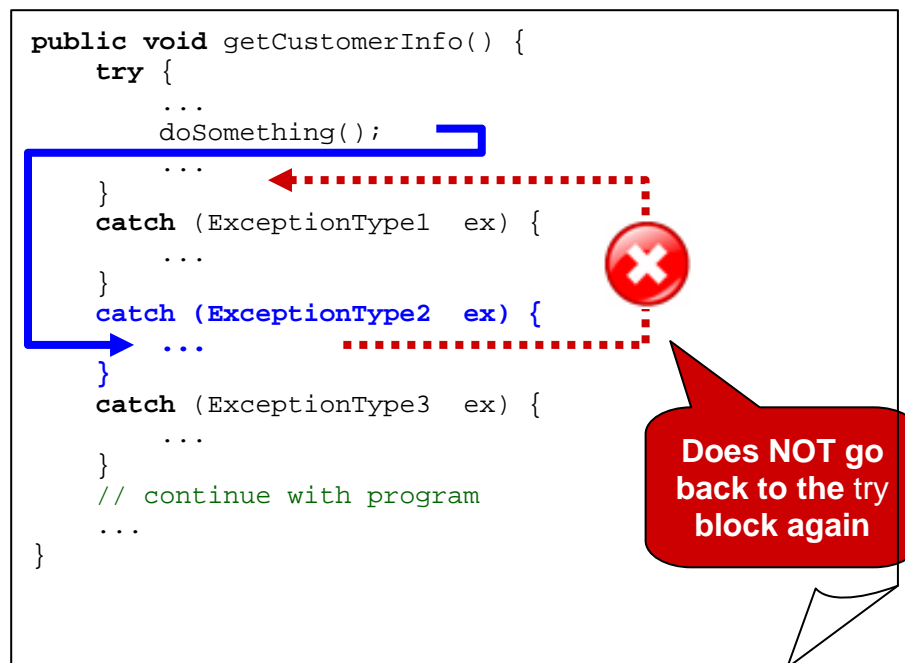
```
public void getCustomerInfo() {
    try {
        ...
        doSomething();
        ...
    }
    catch (ExceptionType1  ex) {
        ...
    }
    catch (ExceptionType2  ex) {
        ...
    }
    catch (ExceptionType3  ex) {
        ...
    }
    // continue with program
    ...
}
```

Does NOT go back to the try block again